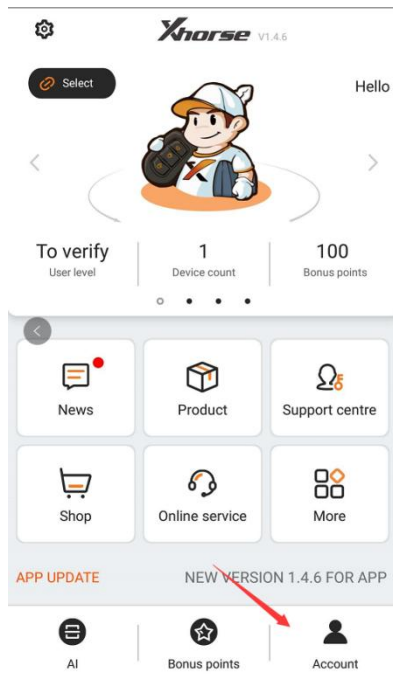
Xhorse V1.4.6

Select

Hello

To verify
User level

1
Device count

100
Bonus points

News

Product

Support centre

Shop

Online service

More

APP UPDATE

NEW VERSION 1.4.6 FOR APP

AI

Bonus points

Account